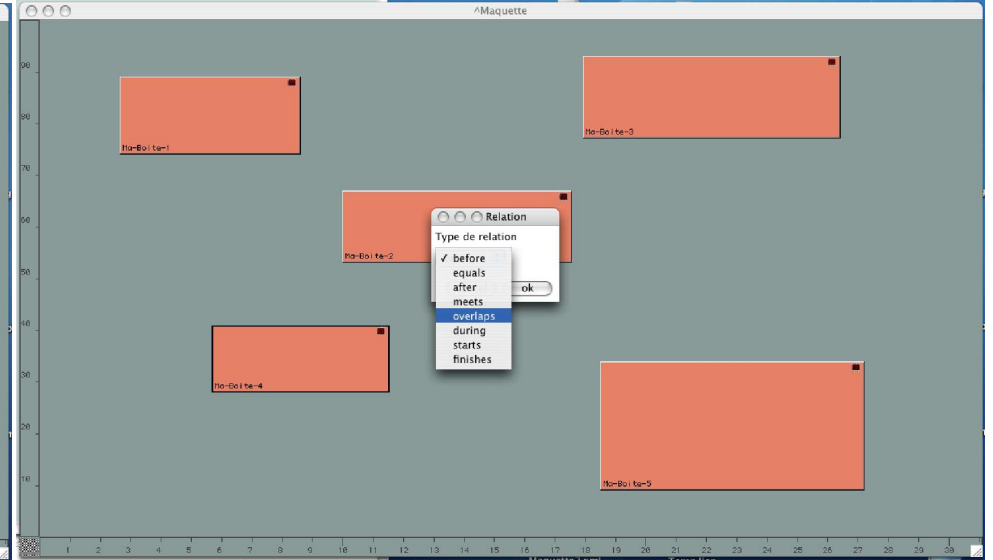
^Maquette

90
80
70
60
50
40
30
20
10

Ma-Boite-1

Ma-Boite-3

Ma-Boite-2

Relation

Type de relation

✓ before
equals
after
meets
overlaps
during
starts
finishes

ok

Ma-Boite-4

Ma-Boite-5

1 2 3 4 5 6 7 8 9 10 11 12 13 14 15 16 17 18 19 20 21 22 23 24 25 26 27 28 29 30